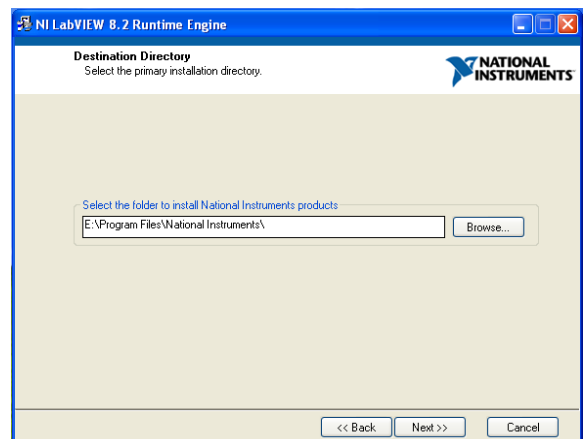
NI LabVIEW 8.2 Runtime Engine

Destination Directory
Select the primary installation directory.

NATIONAL INSTRUMENTS

Select the folder to install National Instruments products

E:\Program Files\National Instruments\

Browse...

<< Back

Next >>

Cancel